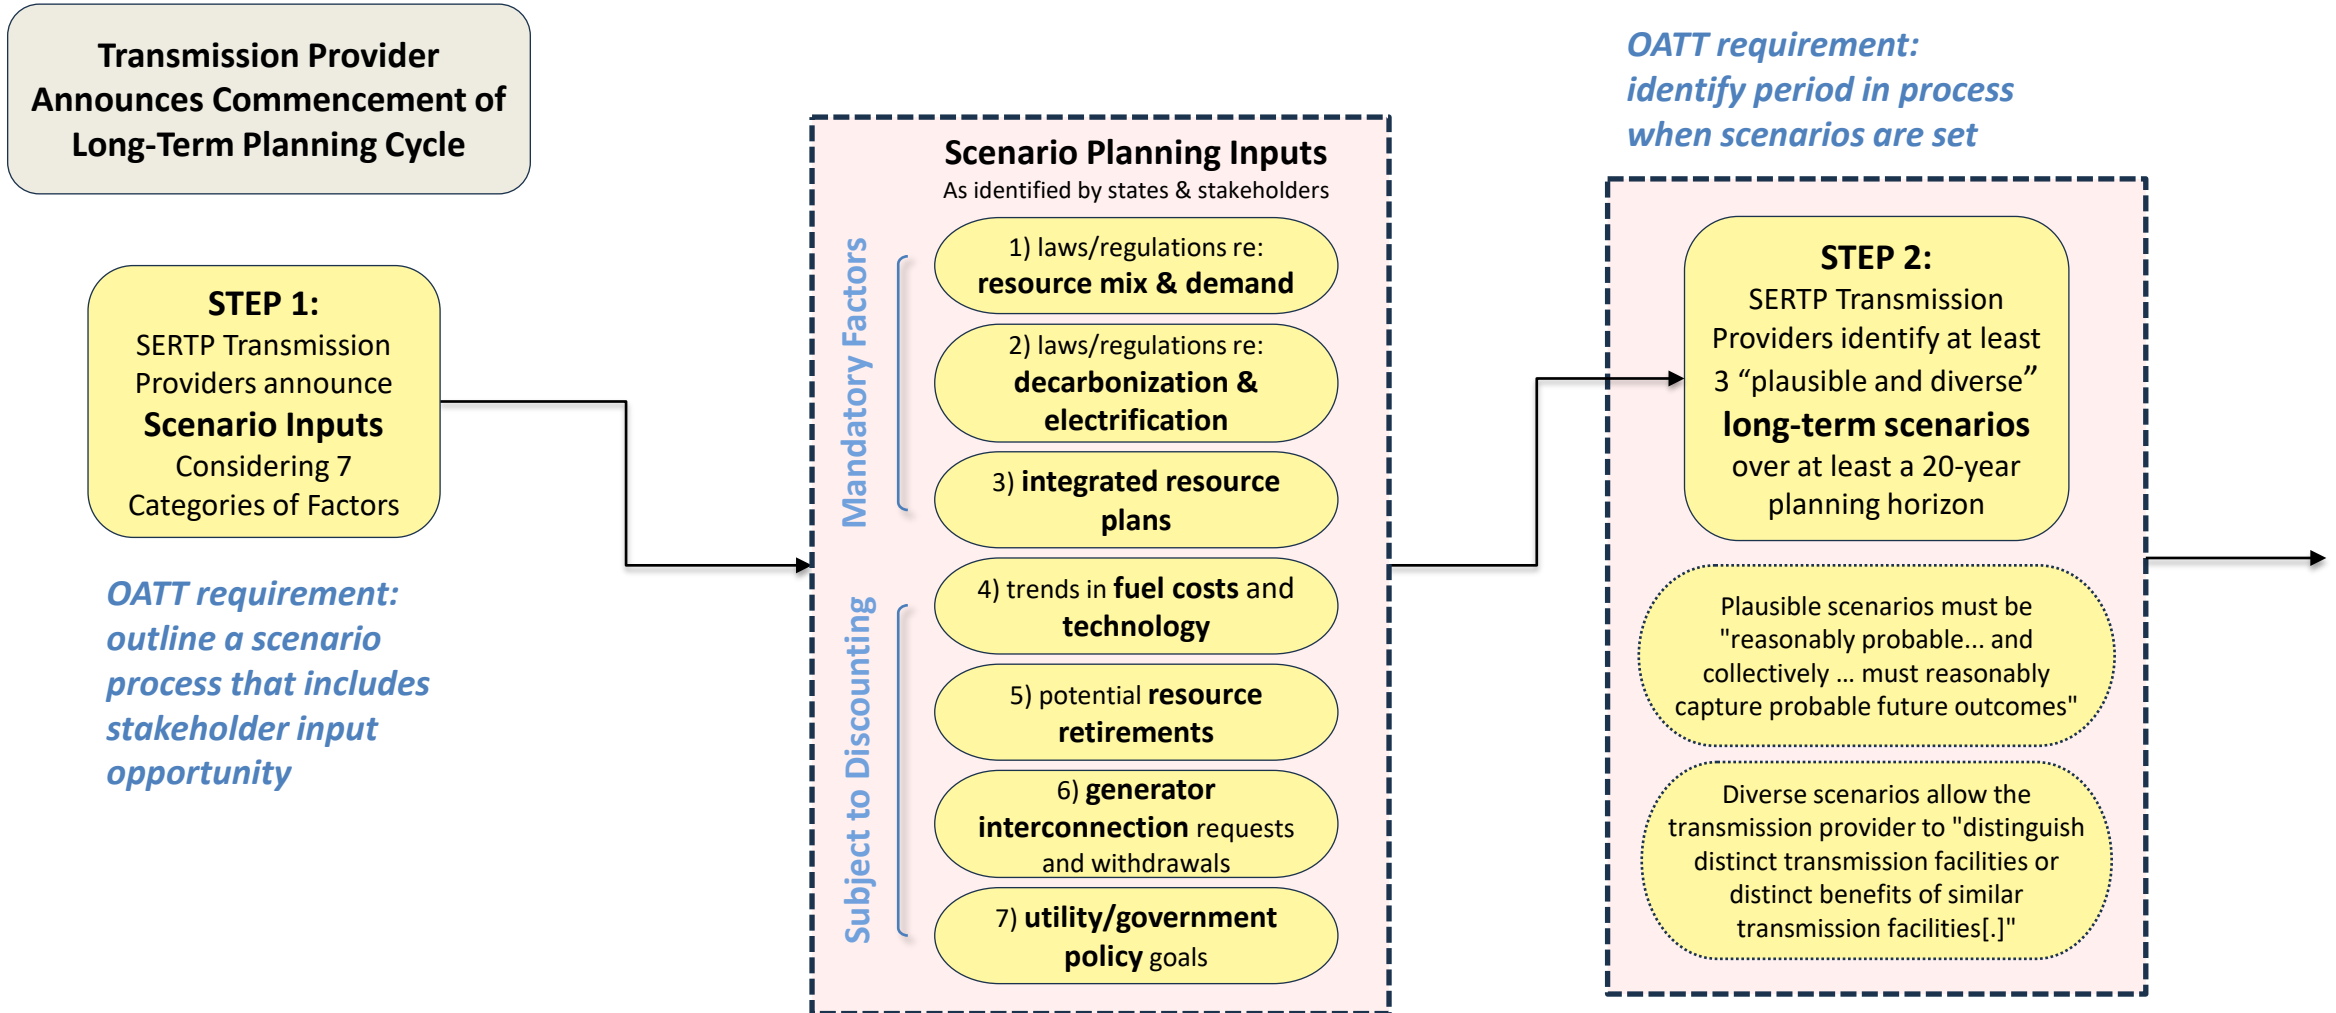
Transmission Provider Announces Commencement of Long-Term Planning Cycle

STEP 1:
SERTP Transmission Providers announce
Scenario Inputs
Considering 7 Categories of Factors

OATT requirement: outline a scenario process that includes stakeholder input opportunity

Scenario Planning Inputs
As identified by states & stakeholders

Mandatory Factors

1) laws/regulations re: resource mix & demand

2) laws/regulations re: decarbonization & electrification

3) integrated resource plans

Subject to Discounting

4) trends in fuel costs and technology

5) potential resource retirements

6) generator interconnection requests and withdrawals

7) utility/government policy goals

OATT requirement: identify period in process when scenarios are set

STEP 2:
SERTP Transmission Providers identify at least 3 “plausible and diverse”
long-term scenarios
over at least a 20-year planning horizon

Plausible scenarios must be "reasonably probable... and collectively ... must reasonably capture probable future outcomes"

Diverse scenarios allow the transmission provider to "distinguish distinct transmission facilities or distinct benefits of similar transmission facilities[.]"